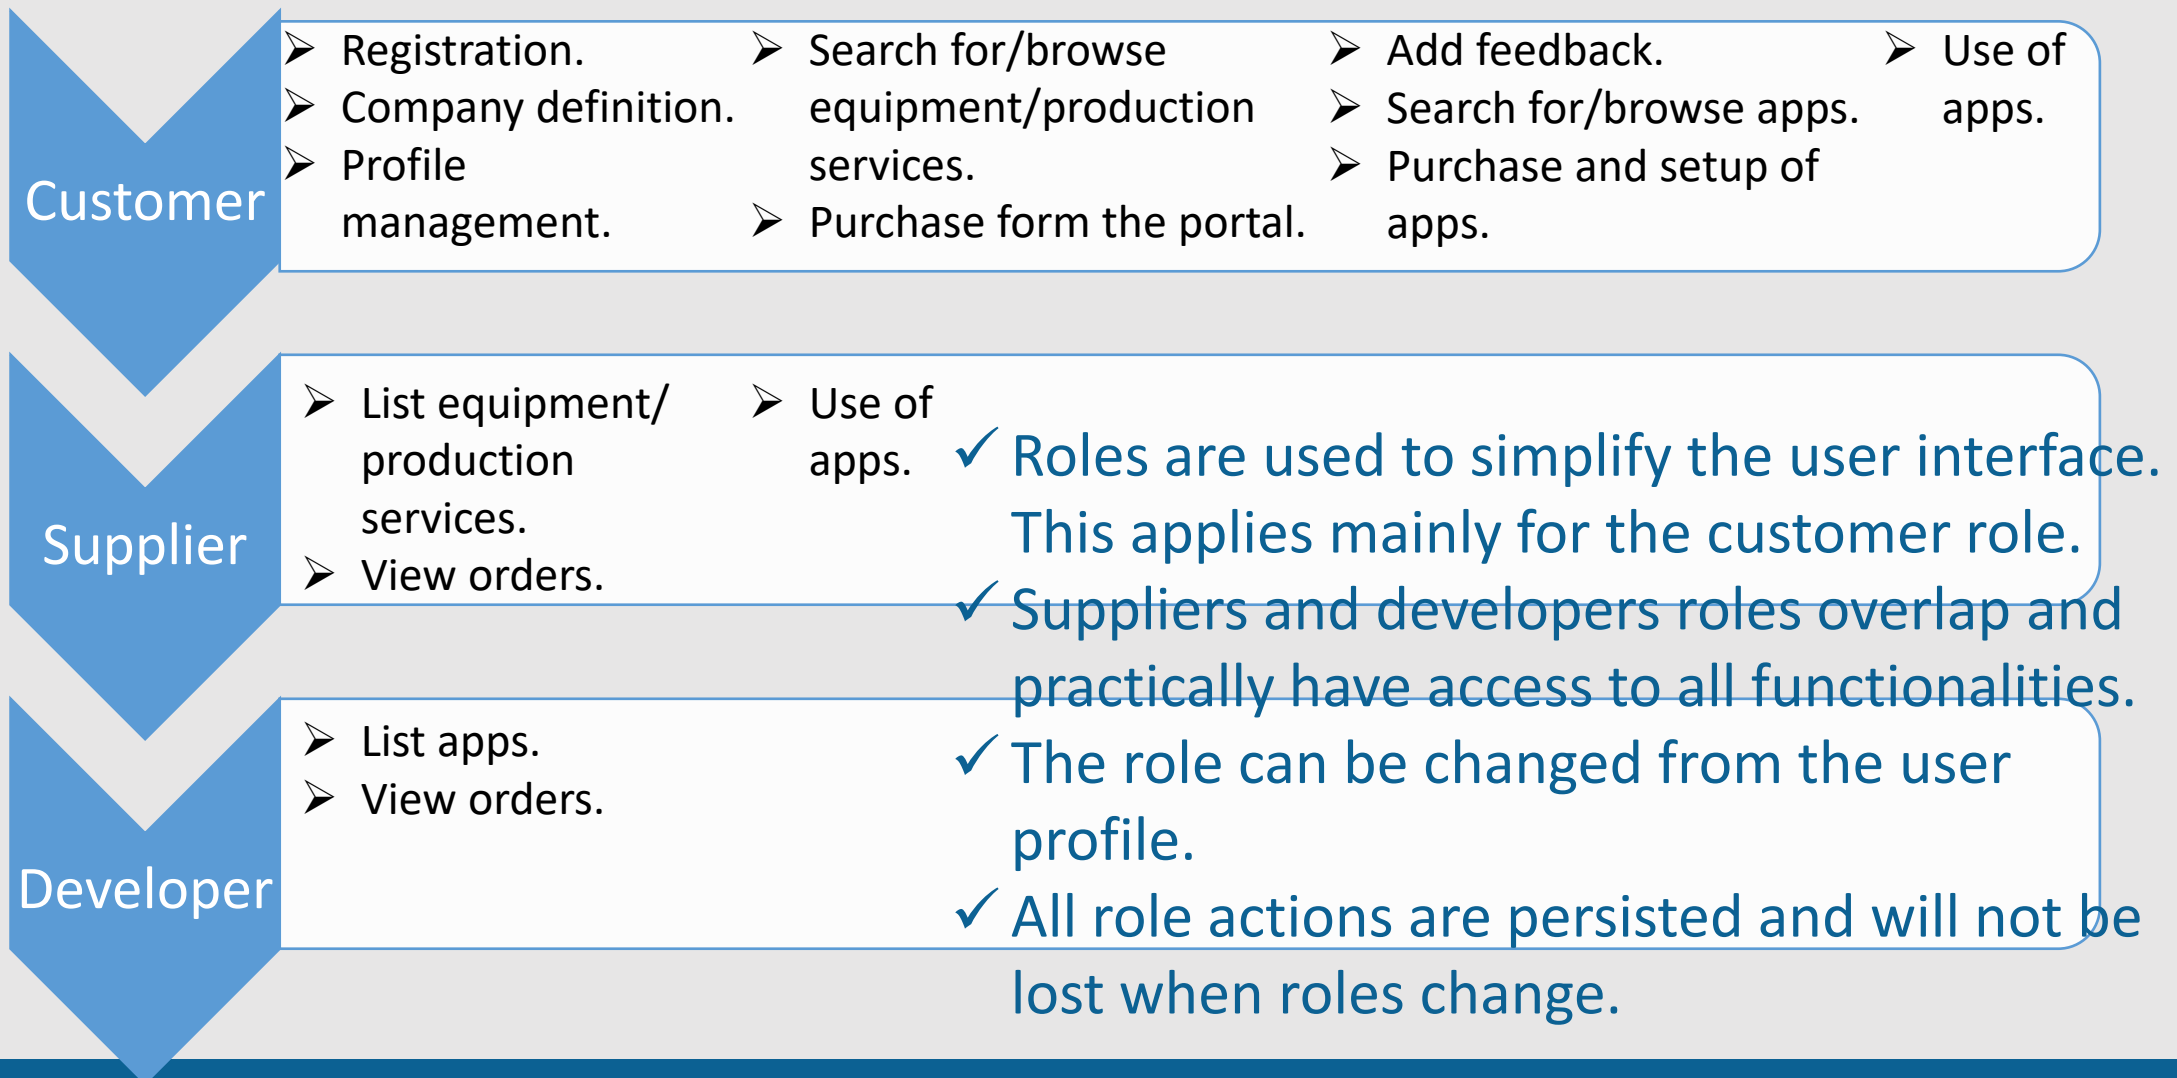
Customer

➢ Registration.
➢ Company definition.
➢ Profile management.

➢ Search for/browse equipment/production services.
➢ Purchase form the portal.

➢ Add feedback.
➢ Search for/browse apps.
➢ Purchase and setup of apps.

➢ Use of apps.

Supplier

➢ List equipment/ production services.
➢ View orders.

➢ Use of apps.

Developer

➢ List apps.
➢ View orders.

✓ Roles are used to simplify the user interface. This applies mainly for the customer role.
✓ Suppliers and developers roles overlap and practically have access to all functionalities.
✓ The role can be changed from the user profile.
✓ All role actions are persisted and will not be lost when roles change.